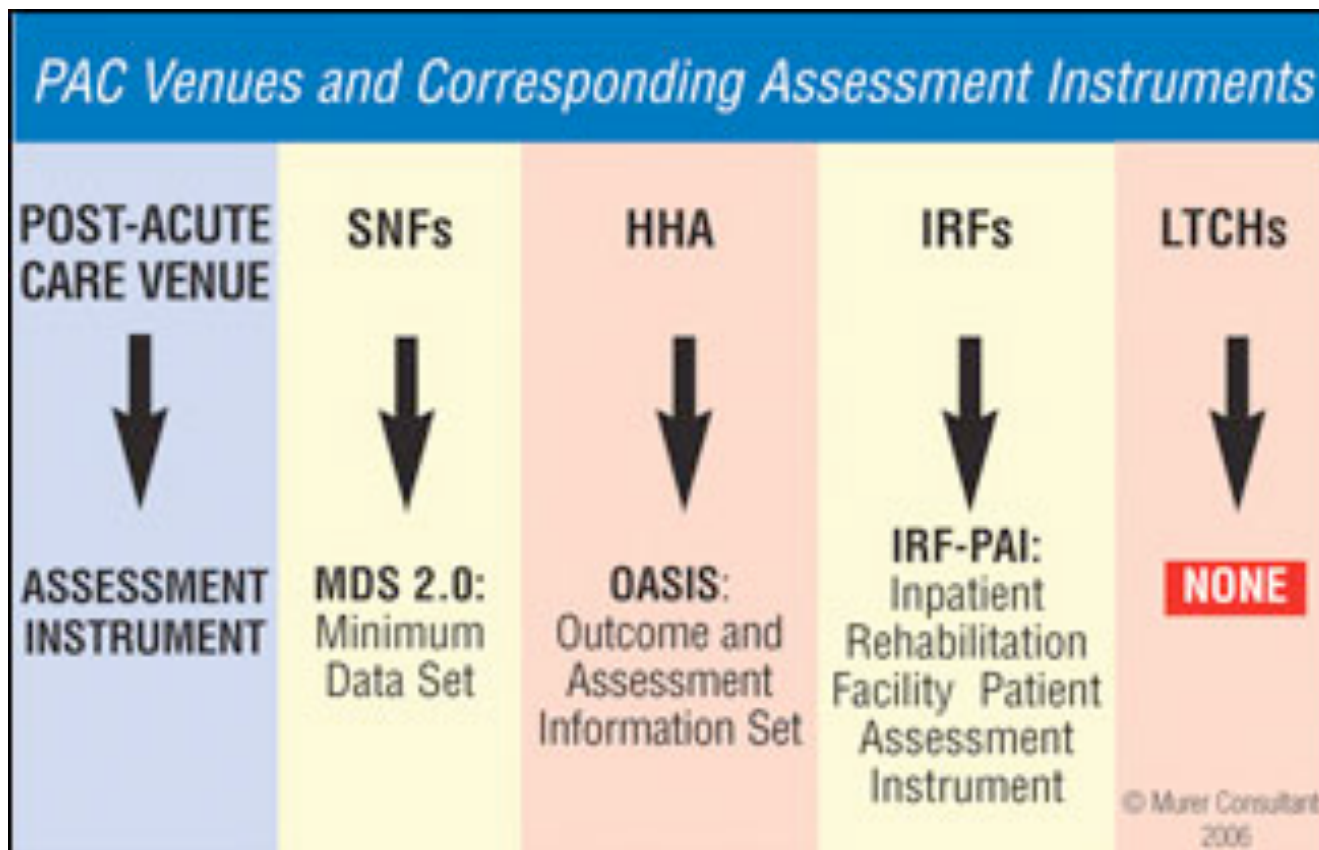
PAC Venues and Corresponding Assessment Instruments

POST-ACUTE CARE VENUE

ASSESSMENT INSTRUMENT

SNFs

MDS 2.0: Minimum Data Set

HHA

OASIS: Outcome and Assessment Information Set

IRFs

IRF-PAI: Inpatient Rehabilitation Facility Patient Assessment Instrument

LTCHs

NONE

© Murer Consultant 2006